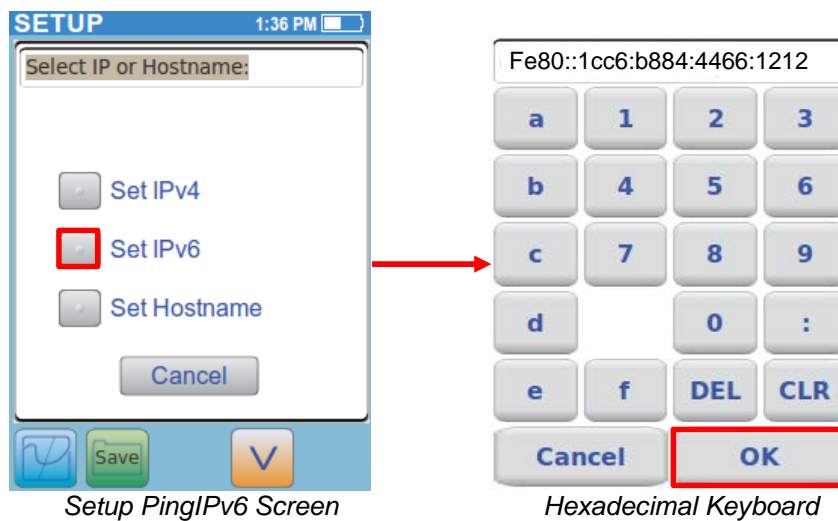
SETUP 1:36 PM

Select IP or Hostname:

Set IPv4

Set IPv6

Set Hostname

Cancel

Save

V

Setup PingIPv6 Screen

Fe80::1cc6:b884:4466:1212

| a | 1 | 2 | 3 |
|---|---|---|---|
| b | 4 | 5 | 6 |
| c | 7 | 8 | 9 |
| d | | 0 | : |
| e | f | DEL | CLR |

Cancel OK

Hexadecimal Keyboard